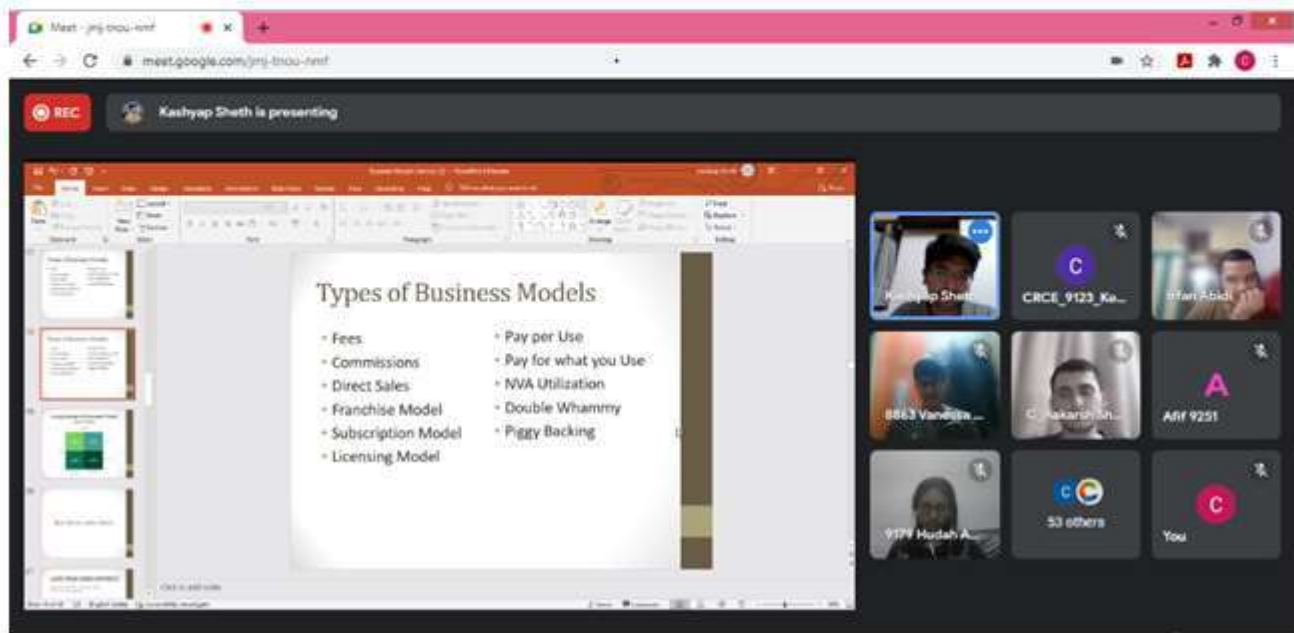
Meet - jmj-tnou-nmf

meet.google.com/jmj-tnou-nmf

REC

Kashyap Sheth is presenting

Types of Business Models

- Fees
- Commissions
- Direct Sales
- Franchise Model
- Subscription Model
- Licensing Model

- Pay per Use
- Pay for what you Use
- NVA Utilization
- Double Whammy
- Piggy Backing

Click to add notes

Kashyap Sheth

C

CRCE_9123_Ke...

Irfan Abidi

8863 Vanessa ...

C_Aakarsh Sh...

A

Afif 9251

9179 Hudah A...

53 others

C

You